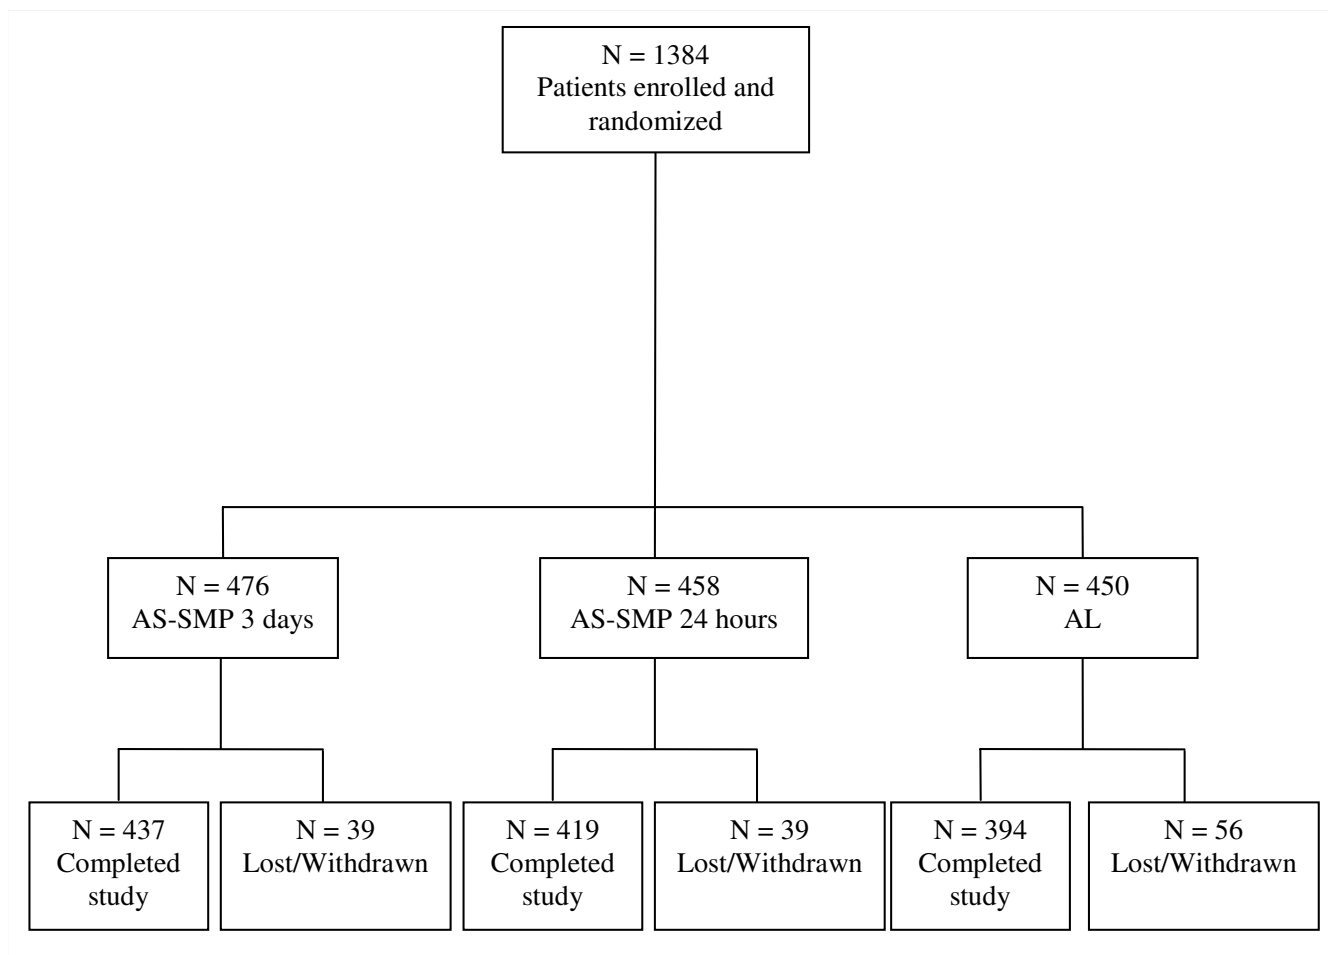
N = 1384
Patients enrolled and randomized

N = 476
AS-SMP 3 days

N = 458
AS-SMP 24 hours

N = 450
AL

N = 437
Completed study

N = 39
Lost/Withdrawn

N = 419
Completed study

N = 39
Lost/Withdrawn

N = 394
Completed study

N = 56
Lost/Withdrawn